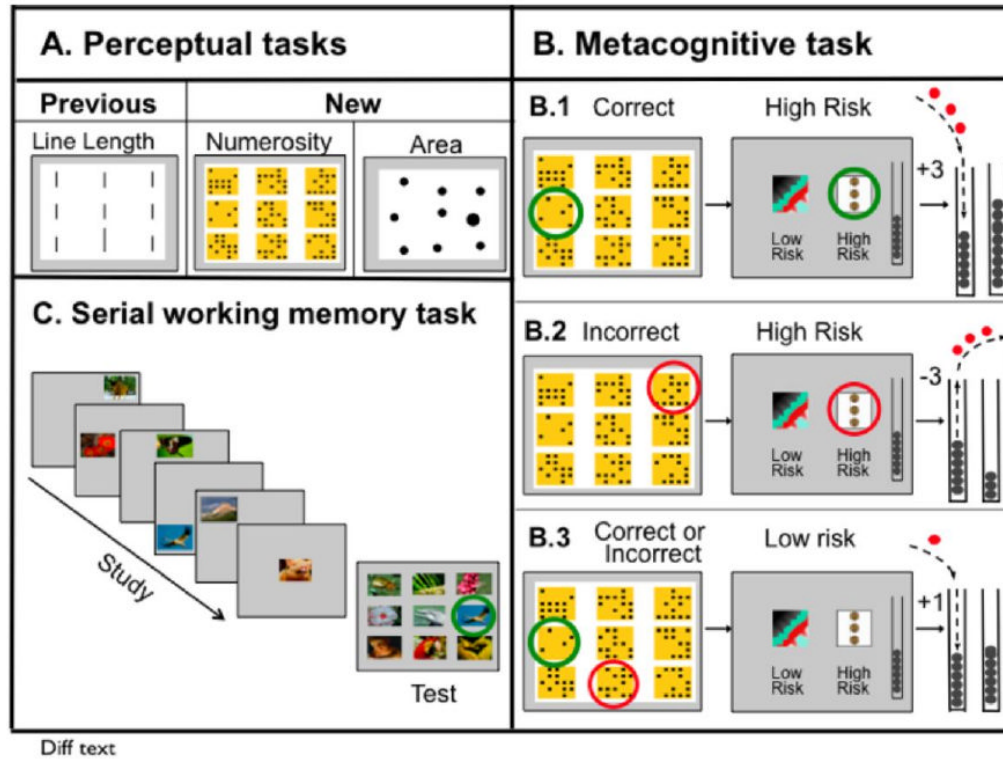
A. Perceptual tasks

| Previous | New | |
|---|---|---|
| Line Length | Numerosity | Area |

C. Serial working memory task

Study

Test

B. Metacognitive task

B.1 Correct

High Risk

Low Risk

High Risk

+3

B.2 Incorrect

High Risk

Low Risk

High Risk

-3

B.3 Correct or Incorrect

Low risk

Low Risk

High Risk

+1

Diff text